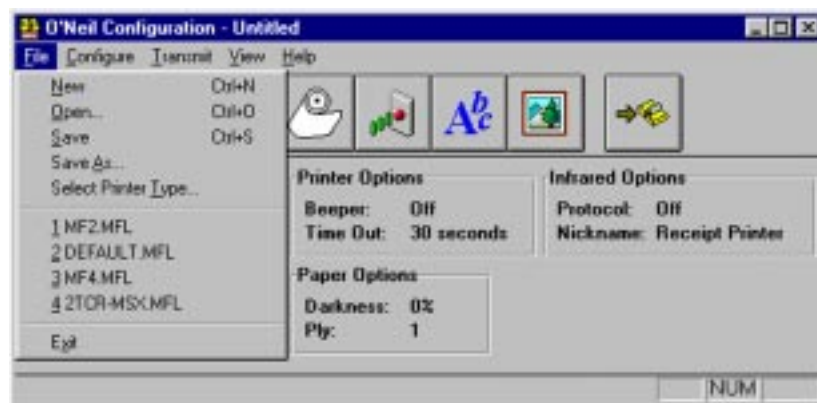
O'Neil Configuration - Untitled

File Configure Transmit View Help

New Ctrl+N
Open... Ctrl+O
Save Ctrl+S
Save As...
Select Printer Type...

1 MF2.MFL
2 DEFAULT.MFL
3 MF4.MFL
4 2TCR-MSX.MFL

Exit

$A^b_c$

Printer Options
Beeper: Off
Time Out: 30 seconds

Infrared Options
Protocol: Off
Nickname: Receipt Printer

Paper Options
Darkness: 0%
Ply: 1

NUM